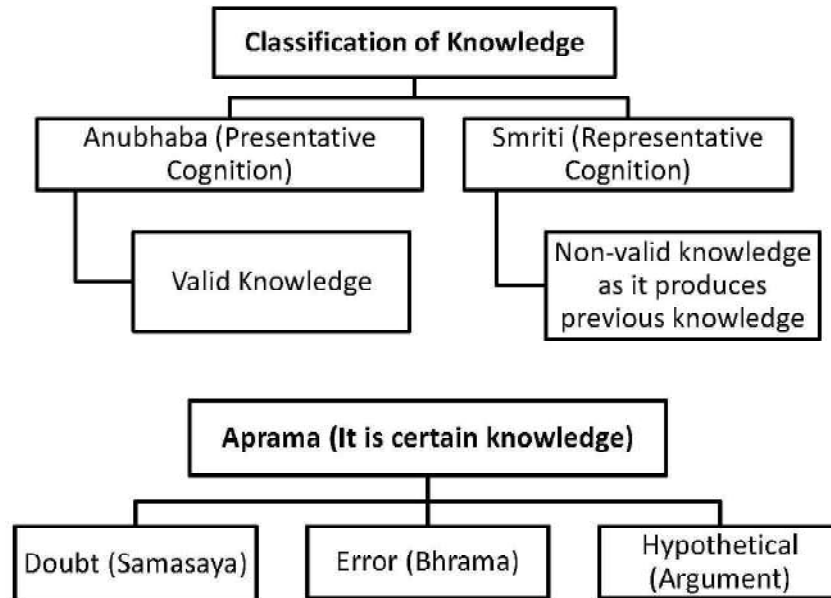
Classification of Knowledge

Anubhaba (Presentative Cognition)

Smriti (Representative Cognition)

Valid Knowledge

Non-valid knowledge as it produces previous knowledge

Aprama (It is certain knowledge)

Doubt (Samasaya)

Error (Bhrama)

Hypothetical (Argument)